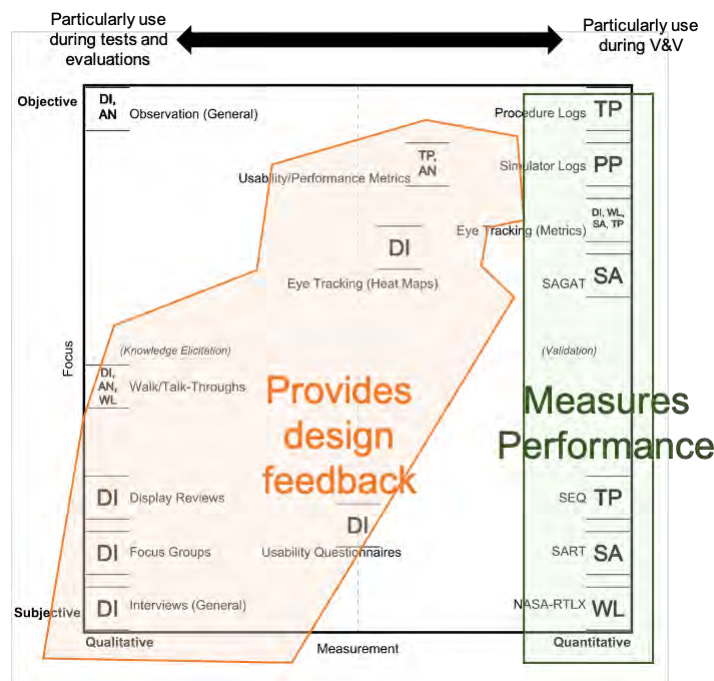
Particularly use during tests and evaluations

Particularly use during V&V

Objective

DI, AN Observation (General)

Procedure Logs TP

TP, AN Usability/Performance Metrics

Simulator Logs PP

DI, WL, SA, TP Eye Tracking (Metrics)

DI Eye Tracking (Heat Maps)

SAGAT SA

Focus

(Knowledge Elicitation)

(Validation)

DI, AN, WL Walk/Talk-Throughs

Provides design feedback

Measures Performance

DI Display Reviews

SEQ TP

DI Usability Questionnaires

DI Focus Groups

SART SA

DI Interviews (General)

NASA-RTLX WL

Subjective

Qualitative

Measurement

Quantitative